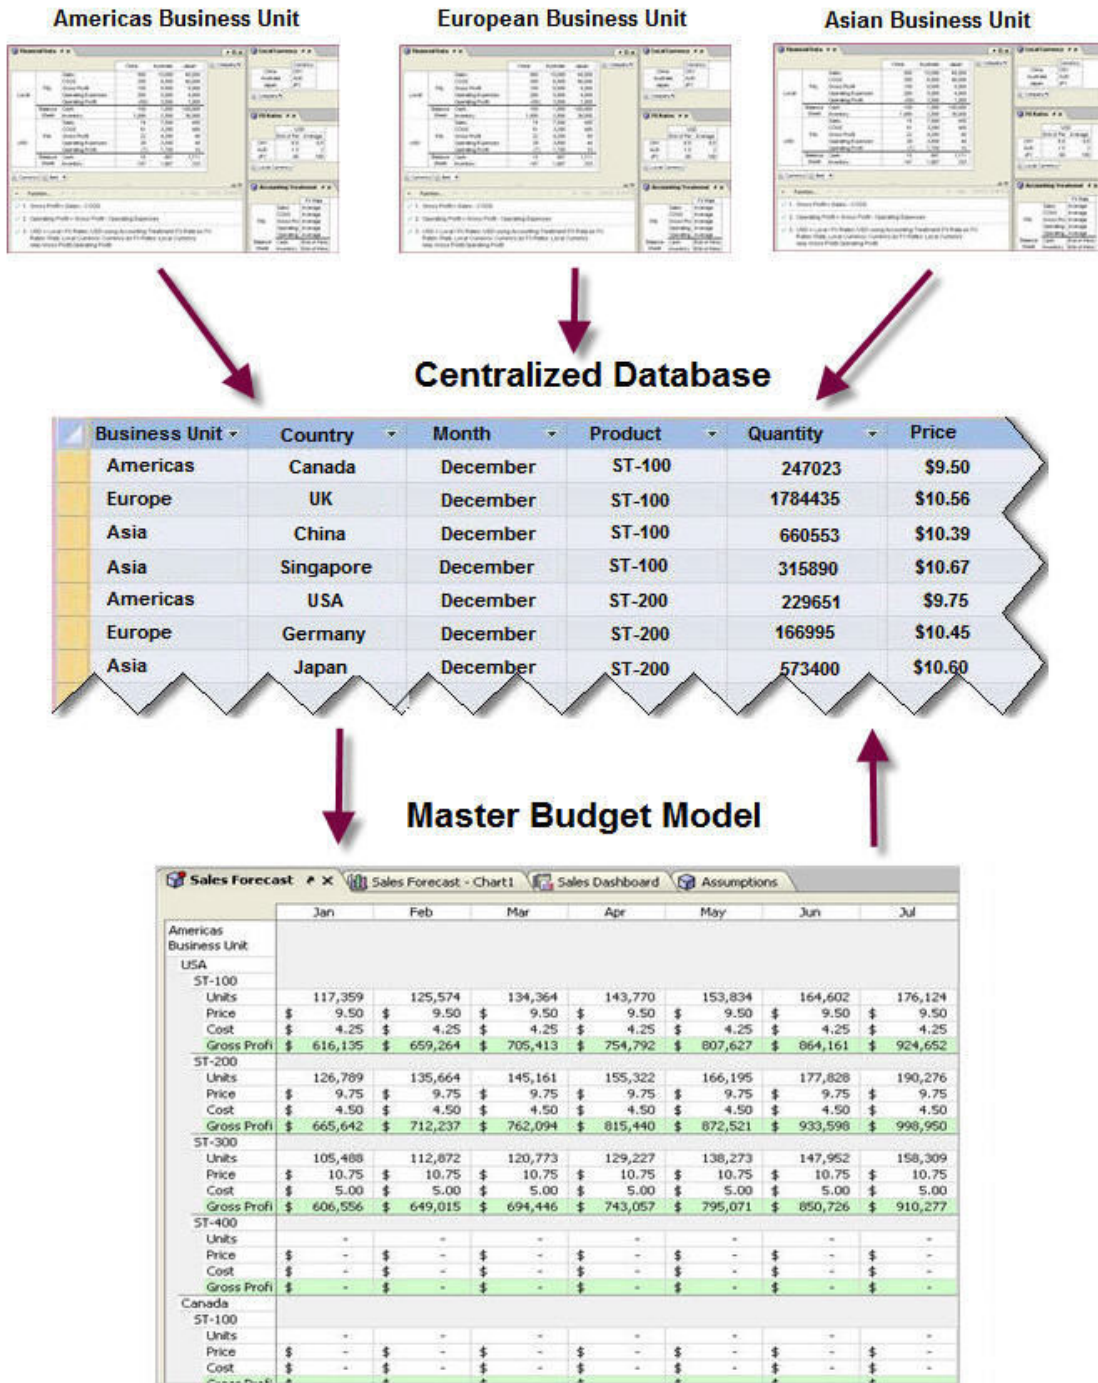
Americas Business Unit

European Business Unit

Asian Business Unit

Centralized Database

| Business Unit | Country | Month | Product | Quantity | Price |
|---|---|---|---|---|---|
| Americas | Canada | December | ST-100 | 247023 | $9.50 |
| Europe | UK | December | ST-100 | 1784435 | $10.56 |
| Asia | China | December | ST-100 | 660553 | $10.39 |
| Asia | Singapore | December | ST-100 | 315890 | $10.67 |
| Americas | USA | December | ST-200 | 229651 | $9.75 |
| Europe | Germany | December | ST-200 | 166995 | $10.45 |
| Asia | Japan | December | ST-200 | 573400 | $10.60 |

Master Budget Model

Sales Forecast | Sales Forecast - Chart1 | Sales Dashboard | Assumptions

| | Jan | Feb | Mar | Apr | May | Jun | Jul |
|---|---|---|---|---|---|---|---|
| Americas Business Unit | | | | | | | |
| USA | | | | | | | |
| ST-100 | | | | | | | |
| Units | 117,359 | 125,574 | 134,364 | 143,770 | 153,834 | 164,602 | 176,124 |
| Price | $ 9.50 | $ 9.50 | $ 9.50 | $ 9.50 | $ 9.50 | $ 9.50 | $ 9.50 |
| Cost | $ 4.25 | $ 4.25 | $ 4.25 | $ 4.25 | $ 4.25 | $ 4.25 | $ 4.25 |
| Gross Profi | $ 616,135 | $ 659,264 | $ 705,413 | $ 754,792 | $ 807,627 | $ 864,161 | $ 924,652 |
| ST-200 | | | | | | | |
| Units | 126,789 | 135,664 | 145,161 | 155,322 | 166,195 | 177,828 | 190,276 |
| Price | $ 9.75 | $ 9.75 | $ 9.75 | $ 9.75 | $ 9.75 | $ 9.75 | $ 9.75 |
| Cost | $ 4.50 | $ 4.50 | $ 4.50 | $ 4.50 | $ 4.50 | $ 4.50 | $ 4.50 |
| Gross Profi | $ 665,642 | $ 712,237 | $ 762,094 | $ 815,440 | $ 872,521 | $ 933,598 | $ 998,950 |
| ST-300 | | | | | | | |
| Units | 105,488 | 112,872 | 120,773 | 129,227 | 138,273 | 147,952 | 158,309 |
| Price | $ 10.75 | $ 10.75 | $ 10.75 | $ 10.75 | $ 10.75 | $ 10.75 | $ 10.75 |
| Cost | $ 5.00 | $ 5.00 | $ 5.00 | $ 5.00 | $ 5.00 | $ 5.00 | $ 5.00 |
| Gross Profi | $ 606,556 | $ 649,015 | $ 694,446 | $ 743,057 | $ 795,071 | $ 850,726 | $ 910,277 |
| ST-400 | | | | | | | |
| Units | - | - | - | - | - | - | - |
| Price | $ - | $ - | $ - | $ - | $ - | $ - | $ - |
| Cost | $ - | $ - | $ - | $ - | $ - | $ - | $ - |
| Gross Profi | $ - | $ - | $ - | $ - | $ - | $ - | $ - |
| Canada | | | | | | | |
| ST-100 | | | | | | | |
| Units | - | - | - | - | - | - | - |
| Price | $ - | $ - | $ - | $ - | $ - | $ - | $ - |
| Cost | $ - | $ - | $ - | $ - | $ - | $ - | $ - |